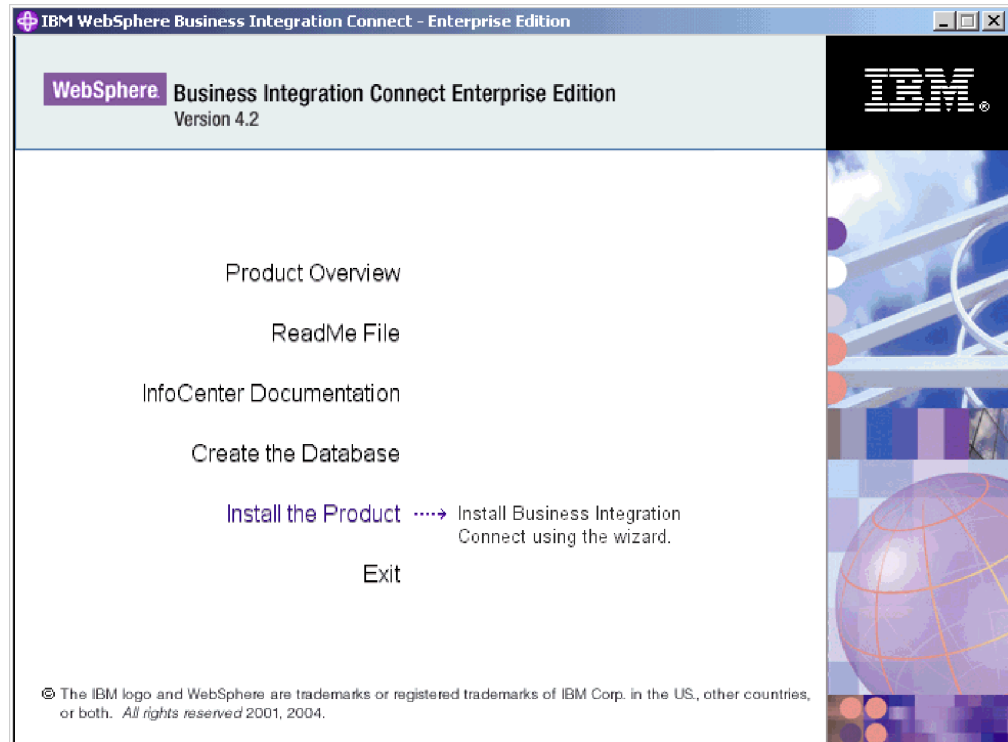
IBM WebSphere Business Integration Connect - Enterprise Edition

WebSphere. Business Integration Connect Enterprise Edition
Version 4.2

IBM.

Product Overview

ReadMe File

InfoCenter Documentation

Create the Database

Install the Product → Install Business Integration Connect using the wizard.

Exit

© The IBM logo and WebSphere are trademarks or registered trademarks of IBM Corp. in the US, other countries, or both. All rights reserved 2001, 2004.